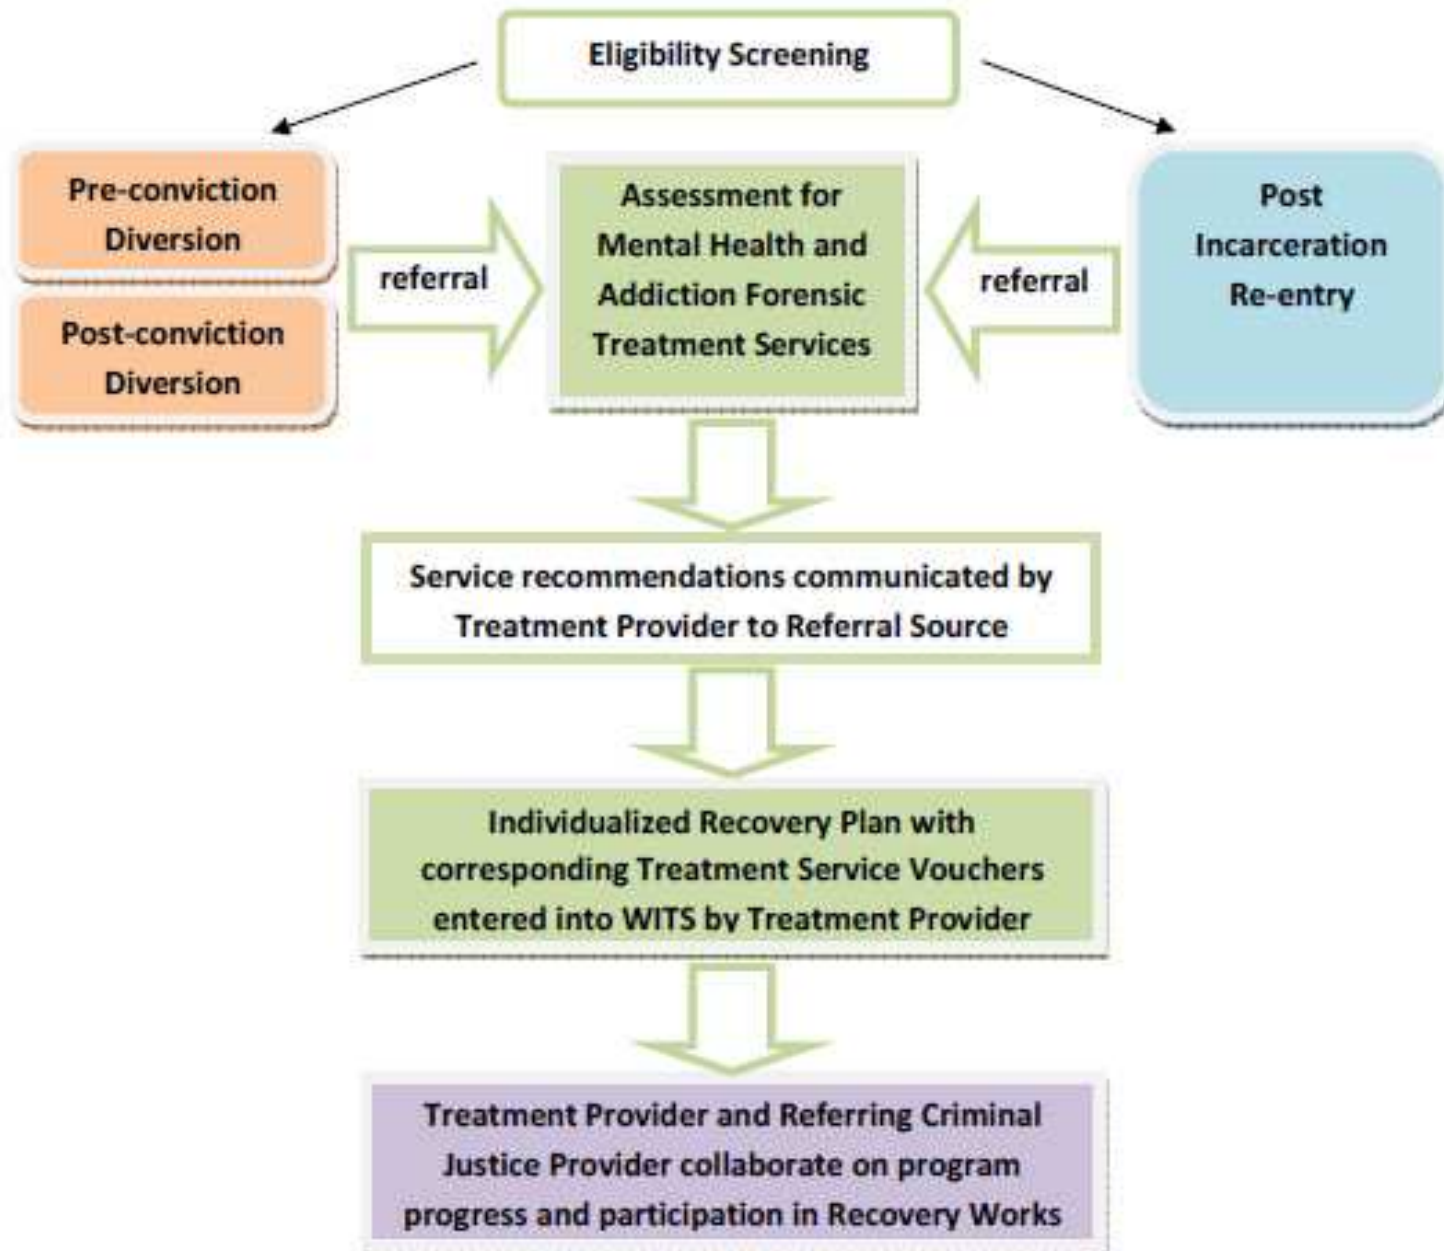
Eligibility Screening

Pre-conviction Diversion

Post-conviction Diversion

referral

Assessment for Mental Health and Addiction Forensic Treatment Services

referral

Post Incarceration Re-entry

Service recommendations communicated by Treatment Provider to Referral Source

Individualized Recovery Plan with corresponding Treatment Service Vouchers entered into WITS by Treatment Provider

Treatment Provider and Referring Criminal Justice Provider collaborate on program progress and participation in Recovery Works